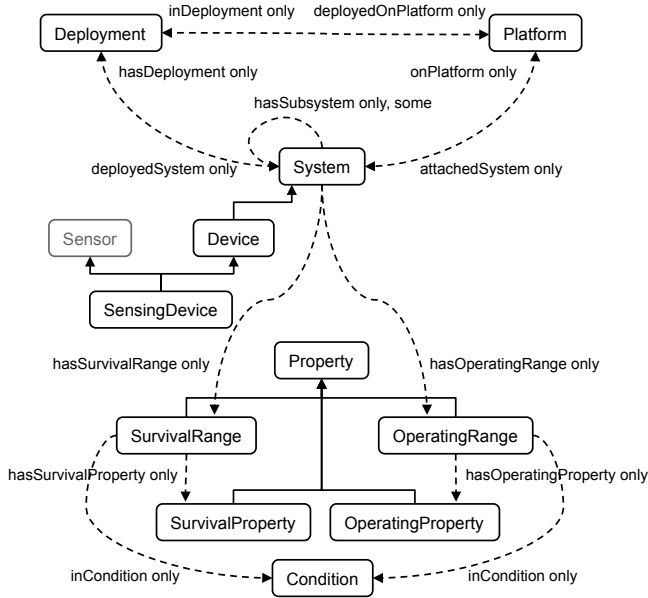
inDeployment only deployedOnPlatform only

Deployment

Platform

hasDeployment only

onPlatform only

hasSubsystem only, some

deployedSystem only

System

attachedSystem only

Sensor

Device

SensingDevice

hasSurvivalRange only

Property

hasOperatingRange only

SurvivalRange

OperatingRange

hasSurvivalProperty only

hasOperatingProperty only

SurvivalProperty

OperatingProperty

inCondition only

Condition

inCondition only